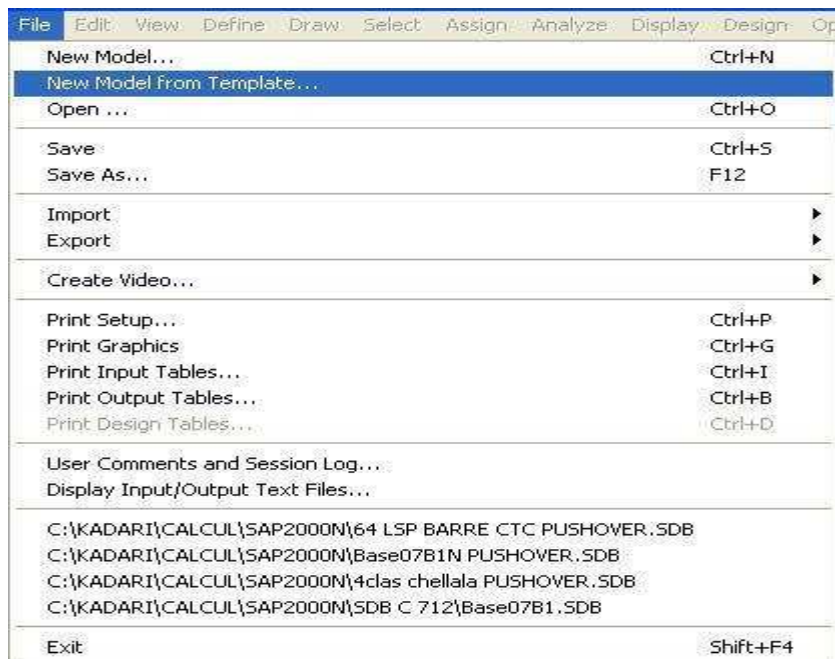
File Edit View Define Draw Select Assign Analyze Display Design Op

New Model... Ctrl+N
New Model from Template...
Open ... Ctrl+O

Save Ctrl+S
Save As... F12

Import
Export

Create Video...

Print Setup... Ctrl+P
Print Graphics Ctrl+G
Print Input Tables... Ctrl+I
Print Output Tables... Ctrl+B
Print Design Tables... Ctrl+D

User Comments and Session Log...
Display Input/Output Text Files...

C:\KADARI\CALCUL\SAP2000N\64 LSP BARRE CTC PUSHOVER.SDB
C:\KADARI\CALCUL\SAP2000N\Base07B1N PUSHOVER.SDB
C:\KADARI\CALCUL\SAP2000N\4clas chellala PUSHOVER.SDB
C:\KADARI\CALCUL\SAP2000N\SDB C 712\Base07B1.SDB

Exit Shift+F4